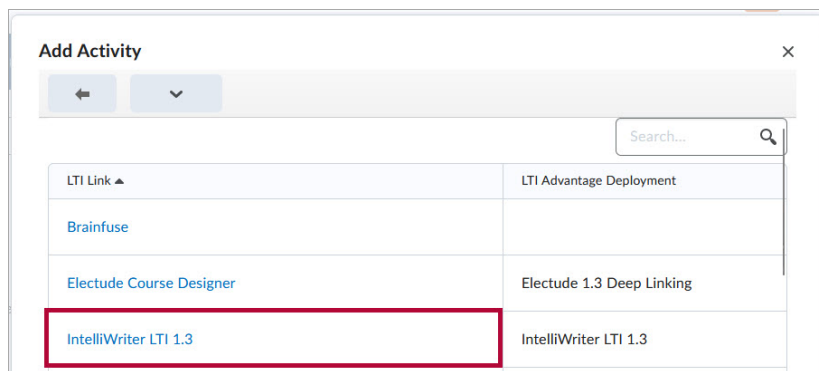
Add Activity

×

Search...

| LTI Link ▲ | LTI Advantage Deployment |
|---|---|
| Brainfuse | |
| Electude Course Designer | Electude 1.3 Deep Linking |
| IntelliWriter LTI 1.3 | IntelliWriter LTI 1.3 |